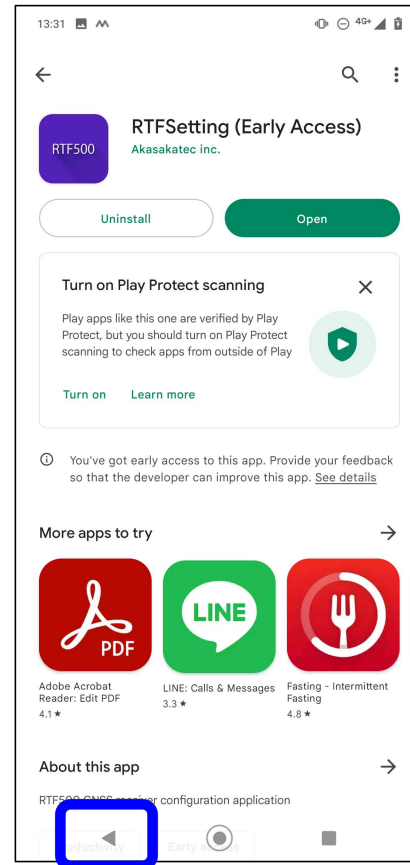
13:31

4G+

RTF500

RTFSetting (Early Access)

Akasakatec inc.

Uninstall

Open

Turn on Play Protect scanning

Play apps like this one are verified by Play Protect, but you should turn on Play Protect scanning to check apps from outside of Play

Turn on

Learn more

You've got early access to this app. Provide your feedback so that the developer can improve this app. See details

More apps to try

PDF

LINE

Adobe Acrobat Reader: Edit PDF
4.1 ★

LINE: Calls & Messages
3.3 ★

Fasting - Intermittent Fasting
4.8 ★

About this app

RTF500 GNSS receiver configuration application

Productivity

Early access